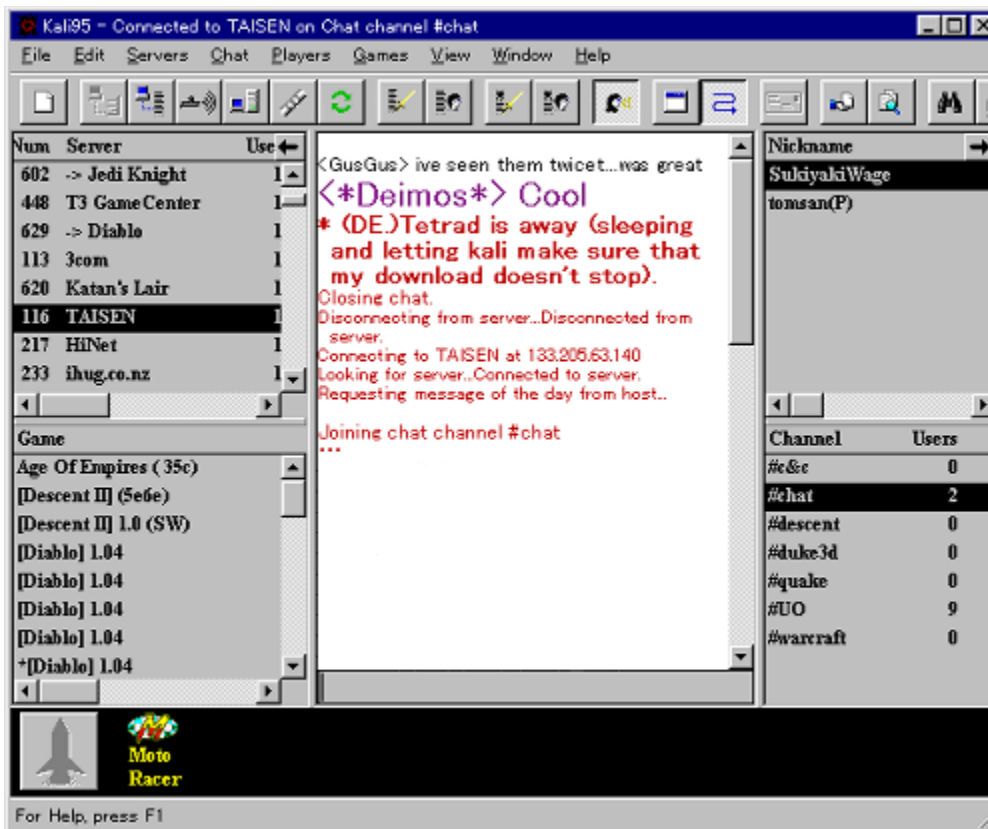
Kali95 - Connected to TAISEN on Chat channel #chat

File Edit Servers Chat Players Games View Window Help

| Num | Server | Use |
|---|---|---|
| 602 | -> Jedi Knight | 1 |
| 448 | T3 Game Center | 1 |
| 629 | -> Diablo | 1 |
| 113 | 3com | 1 |
| 620 | Katan's Lair | 1 |
| 116 | TAISEN | 1 |
| 217 | HiNet | 1 |
| 233 | ihug.co.nz | 1 |

Game
Age Of Empires (35c)
[Descent II] (5e6e)
[Descent II] 1.0 (SW)
[Diablo] 1.04
[Diablo] 1.04
[Diablo] 1.04
[Diablo] 1.04
*[Diablo] 1.04

<GusGus> ive seen them twicet...was great
<*Deimos*> Cool
* (DE.)Tetrad is away (sleeping and letting kali make sure that my download doesn't stop).
Closing chat.
Disconnecting from server...Disconnected from server.
Connecting to TAISEN at 133.205.63.140
Looking for server...Connected to server.
Requesting message of the day from host...

Joining chat channel #chat
...

Nickname
SukiyakiWage
tomsan(P)

| Channel | Users |
|---|---|
| #c&c | 0 |
| #chat | 2 |
| #descent | 0 |
| #duke3d | 0 |
| #quake | 0 |
| #UO | 9 |
| #warcraft | 0 |

M
Moto Racer

For Help, press F1